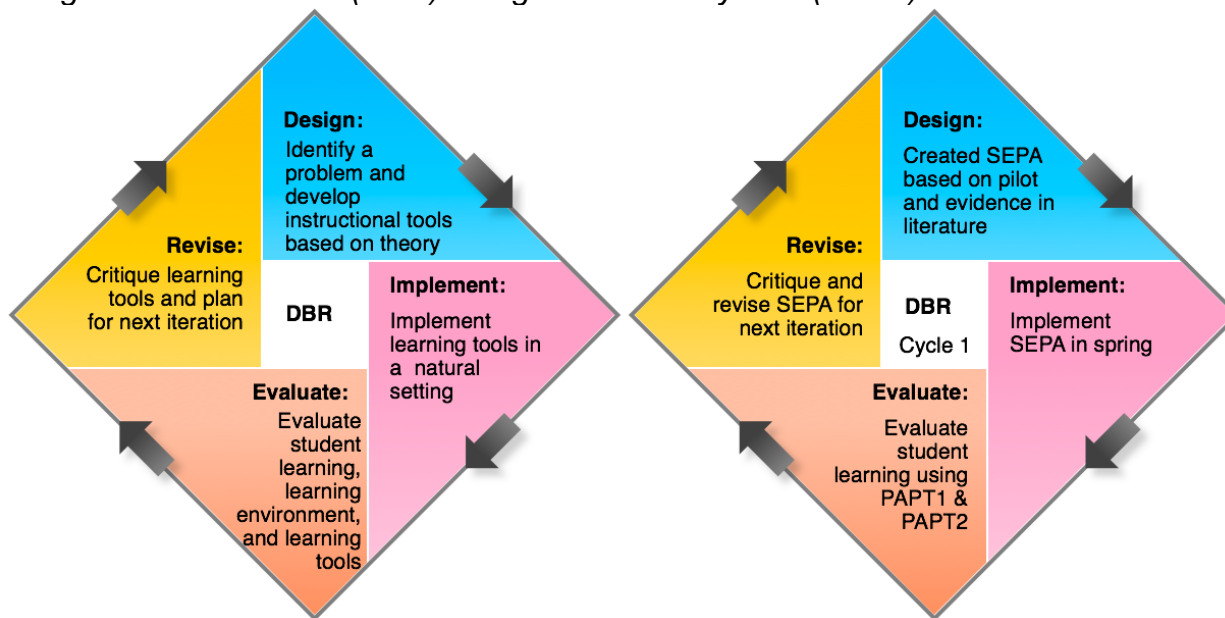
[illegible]

Design:
Identify a problem and develop instructional tools based on theory

Revise:
Critique learning tools and plan for next iteration

DBR

Implement:
Implement learning tools in a natural setting

Evaluate:
Evaluate student learning, learning environment, and learning tools

Design:
Created SEPA based on pilot and evidence in literature

Revise:
Critique and revise SEPA for next iteration

DBR
Cycle 1

Implement:
Implement SEPA in spring

Evaluate:
Evaluate student learning using PAPT1 & PAPT2